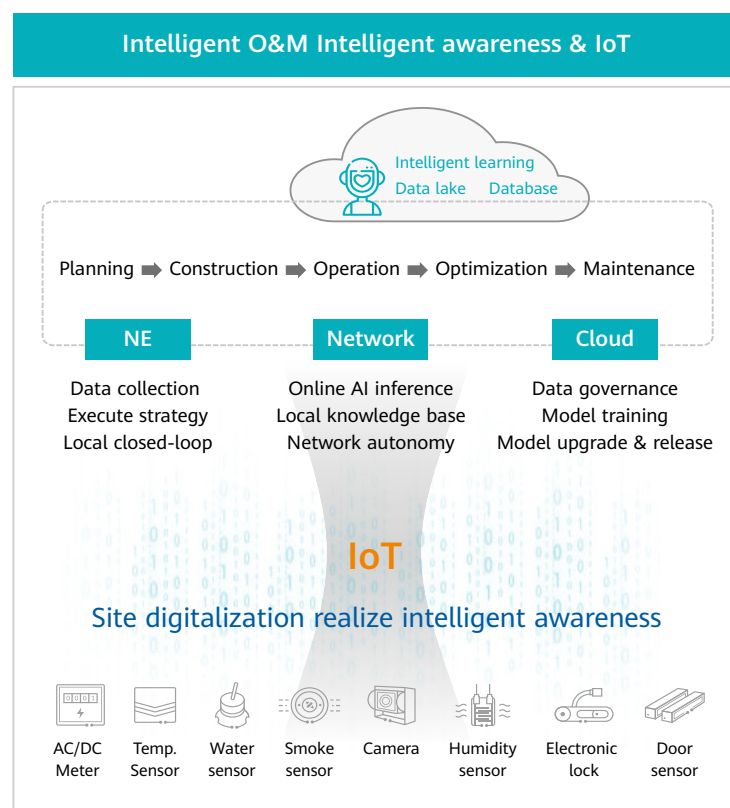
Intelligent O&M Intelligent awareness & IoT

Intelligent learning
Data lake Database

Planning Construction Operation Optimization Maintenance

NE
Data collection
Execute strategy
Local closed-loop

Network
Online AI inference
Local knowledge base
Network autonomy

Cloud
Data governance
Model training
Model upgrade & release

IoT

Site digitalization realize intelligent awareness

AC/DC Meter
Temp. Sensor
Water sensor
Smoke sensor
Camera
Humidity sensor
Electronic lock
Door sensor